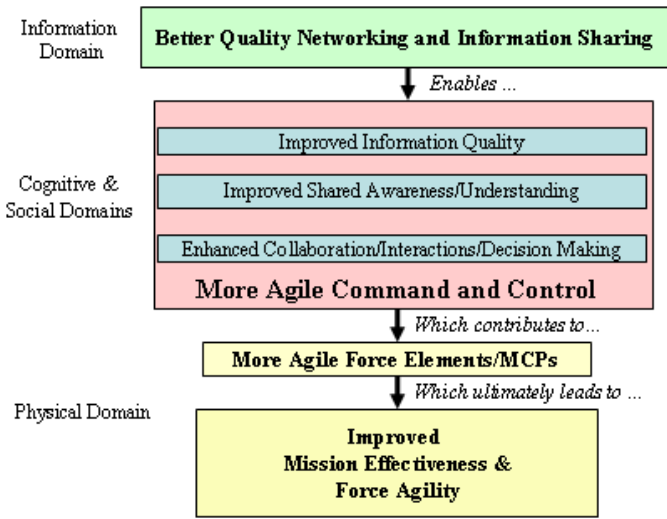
Information Domain

Better Quality Networking and Information Sharing

Enables ...

Cognitive & Social Domains

Improved Information Quality

Improved Shared Awareness/Understanding

Enhanced Collaboration/Interactions/Decision Making

More Agile Command and Control

Which contributes to...

More Agile Force Elements/MCPs

Which ultimately leads to ...

Physical Domain

Improved Mission Effectiveness & Force Agility